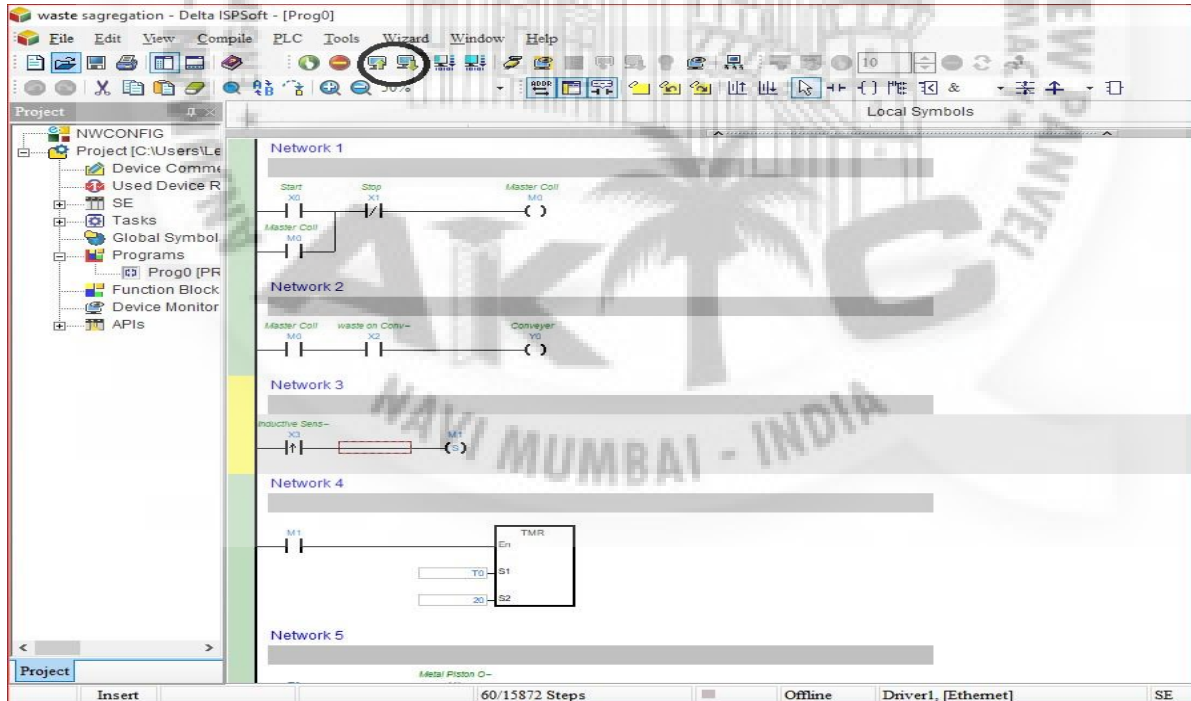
waste sagregation - Delta ISPSoft - [Prog0]

File Edit View Compile PLC Tools Wizard Window Help

10

50%

Project

Local Symbols

NWCONFIG
Project [C:\Users\Le
Device Comme
Used Device R
SE
Tasks
Global Symbol
Programs
Prog0 [PR
Function Block
Device Monitor
APIs

Network 1

Start
X0

Stop
X1

Master Coil
M0

Master Coil
M0

Network 2

Master Coil
M0

waste on Conv~
X2

Conveyer
Y0

Network 3

Inductive Sens~
X3

M1
S

Network 4

M1

TMR
En

T0 S1

20 S2

Network 5

Metal Piston O~

NAVI MUMBAI - INDIA

AKTC

Project

Insert

60/15872 Steps

Offline

Driver1, [Ethernet]

SE